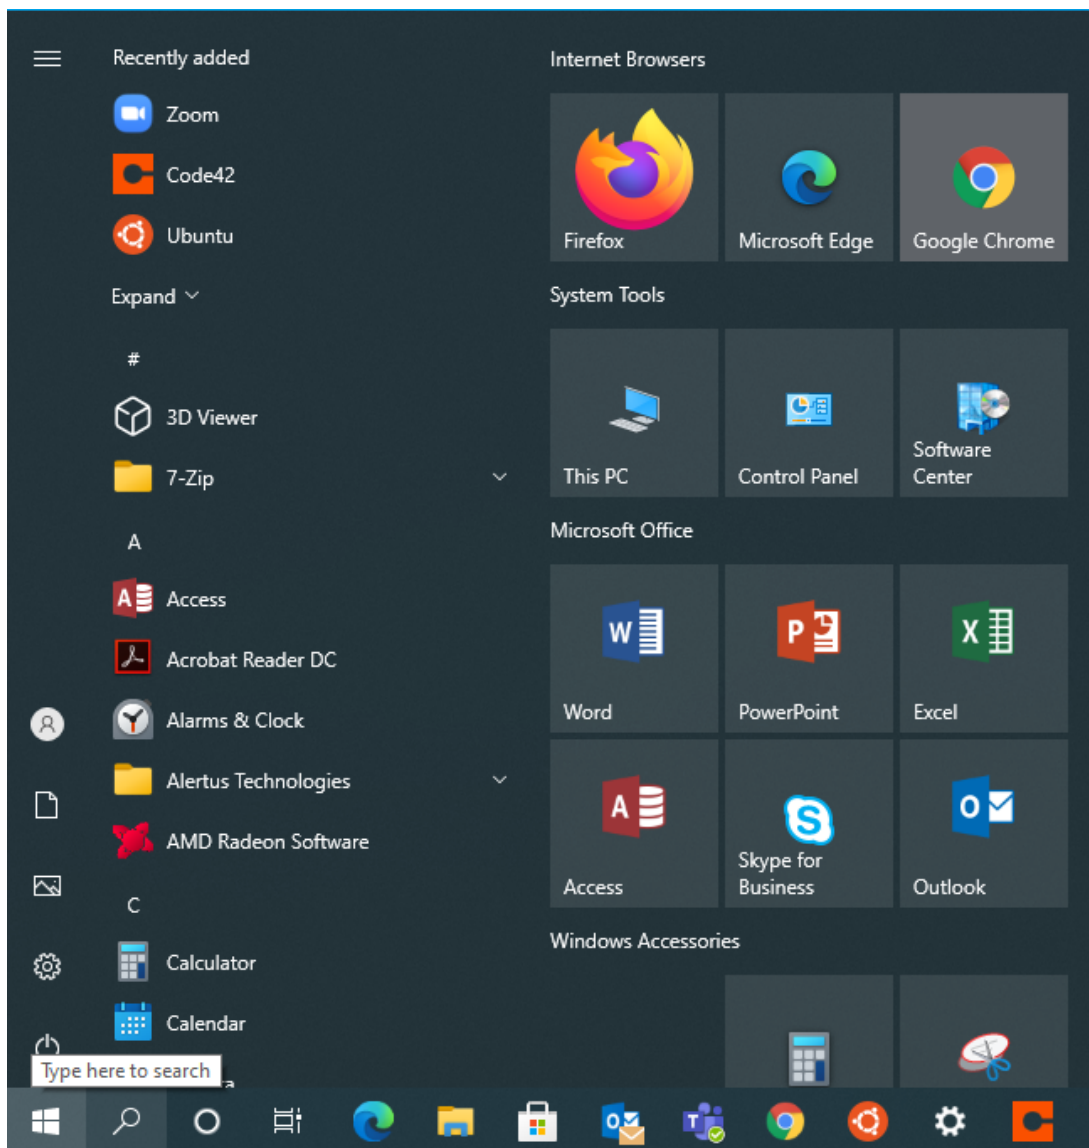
Recently added

Zoom

Code42

Ubuntu

Expand

#

3D Viewer

7-Zip

A

Access

Acrobat Reader DC

Alarms & Clock

Alertus Technologies

AMD Radeon Software

C

Calculator

Calendar

Type here to search

Internet Browsers

Firefox

Microsoft Edge

Google Chrome

System Tools

This PC

Control Panel

Software Center

Microsoft Office

Word

PowerPoint

Excel

Access

Skype for Business

Outlook

Windows Accessories